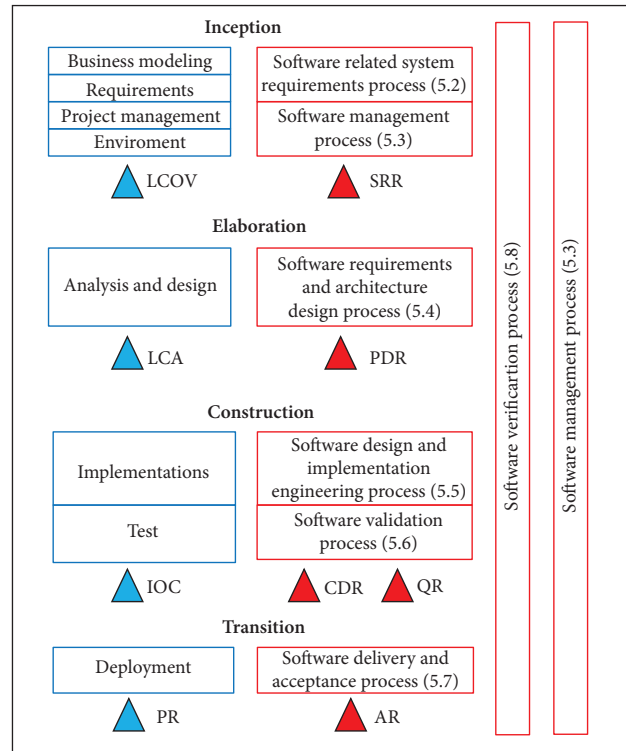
Inception

Business modeling
Requirements
Project management
Enviroment

Software related system requirements process (5.2)
Software management process (5.3)

LCOV
SRR

Elaboration

Analysis and design

Software requirements and architecture design process (5.4)

LCA
PDR

Construction

Implementations
Test

Software design and implementation engineering process (5.5)
Software validation process (5.6)

IOC
CDR
QR

Transition

Deployment

Software delivery and acceptance process (5.7)

PR
AR

Software verificartion process (5.8)

Software management process (5.3)